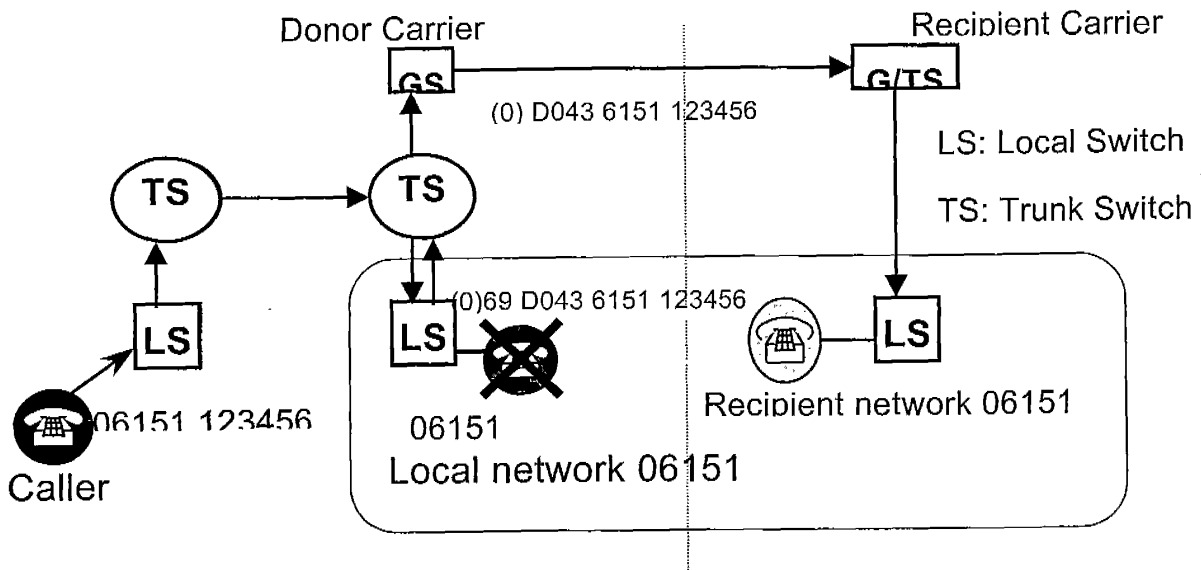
Donor Carrier

Recipient Carrier

GS

G/TS

(0) D043 6151 123456

LS: Local Switch

TS: Trunk Switch

TS

TS

LS

(0)69 D043 6151 123456

LS

LS

06151 123456

Caller

06151

Recipient network 06151

Local network 06151